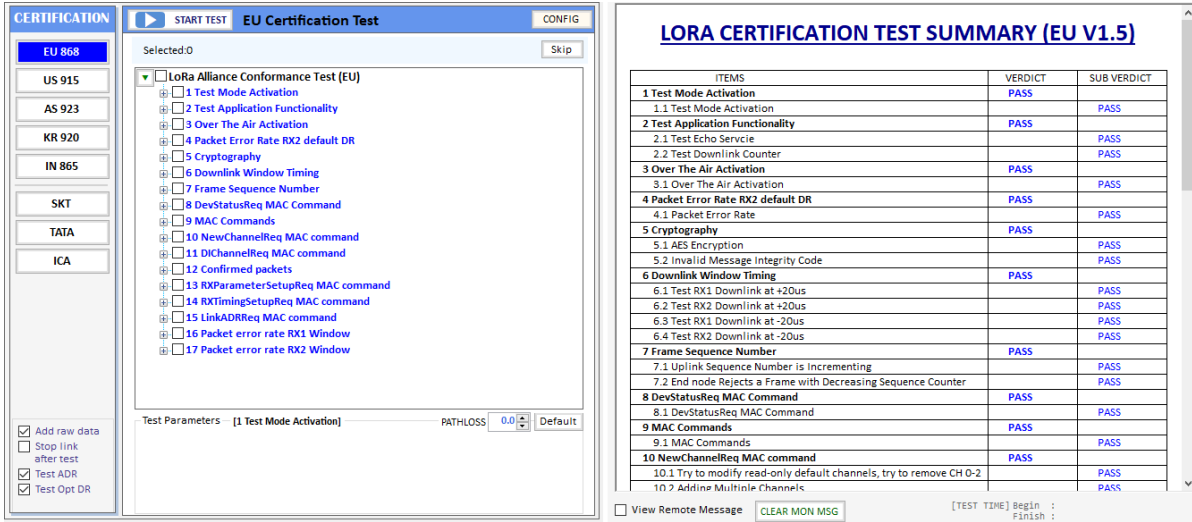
CERTIFICATION

EU 868
US 915
AS 923
KR 920
IN 865

SKT
TATA
ICA

Add raw data
Stop link after test
Test ADR
Test Opt DR

START TEST
EU Certification Test
CONFIG

Selected:0
Skip

LoRa Alliance Conformance Test (EU)
1 Test Mode Activation
2 Test Application Functionality
3 Over The Air Activation
4 Packet Error Rate RX2 default DR
5 Cryptography
6 Downlink Window Timing
7 Frame Sequence Number
8 DevStatusReq MAC Command
9 MAC Commands
10 NewChannelReq MAC command
11 DlChannelReq MAC command
12 Confirmed packets
13 RXParameterSetupReq MAC command
14 RXTimingSetupReq MAC command
15 LinkADRReq MAC command
16 Packet error rate RX1 Window
17 Packet error rate RX2 Window

Test Parameters [1 Test Mode Activation]
PATHLOSS 0.0
Default

LORA CERTIFICATION TEST SUMMARY (EU V1.5)

| ITEMS | VERDICT | SUB VERDICT |
|---|---|---|
| 1 Test Mode Activation | PASS | |
| 1.1 Test Mode Activation | | PASS |
| 2 Test Application Functionality | PASS | |
| 2.1 Test Echo Servcie | | PASS |
| 2.2 Test Downlink Counter | | PASS |
| 3 Over The Air Activation | PASS | |
| 3.1 Over The Air Activation | | PASS |
| 4 Packet Error Rate RX2 default DR | PASS | |
| 4.1 Packet Error Rate | | PASS |
| 5 Cryptography | PASS | |
| 5.1 AES Encryption | | PASS |
| 5.2 Invalid Message Integrity Code | | PASS |
| 6 Downlink Window Timing | PASS | |
| 6.1 Test RX1 Downlink at +20us | | PASS |
| 6.2 Test RX2 Downlink at +20us | | PASS |
| 6.3 Test RX1 Downlink at -20us | | PASS |
| 6.4 Test RX2 Downlink at -20us | | PASS |
| 7 Frame Sequence Number | PASS | |
| 7.1 Uplink Sequence Number is Incrementing | | PASS |
| 7.2 End node Rejects a Frame with Decreasing Sequence Counter | | PASS |
| 8 DevStatusReq MAC Command | PASS | |
| 8.1 DevStatusReq MAC Command | | PASS |
| 9 MAC Commands | PASS | |
| 9.1 MAC Commands | | PASS |
| 10 NewChannelReq MAC command | PASS | |
| 10.1 Try to modify read-only default channels, try to remove CH 0-2 | | PASS |
| 10.2 Adding Multiple Channels | | PASS |

View Remote Message
CLEAR MON MSG
[TEST TIME] Begin :
Finish :